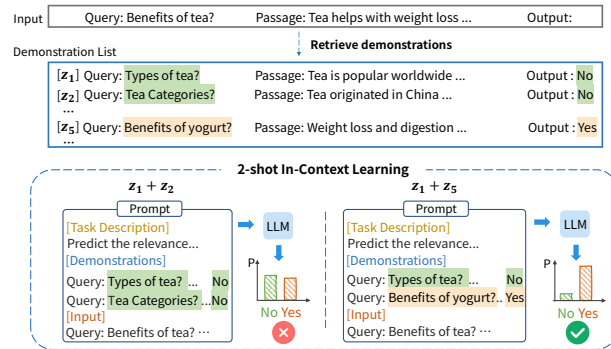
Input | Query: Benefits of tea? Passage: Tea helps with weight loss ... Output:

Demonstration List

Retrieve demonstrations

$[z_1]$ Query: Types of tea? Passage: Tea is popular worldwide ... Output : No
$[z_2]$ Query: Tea Categories? Passage: Tea originated in China ... Output : No
...
$[z_5]$ Query: Benefits of yogurt? Passage: Weight loss and digestion ... Output : Yes
...

2-shot In-Context Learning

$z_1 + z_2$

Prompt
[Task Description]
Predict the relevance...
[Demonstrations]
Query: Types of tea? ... No
Query: Tea Categories? ... No
[Input]
Query: Benefits of tea? ...

LLM

P

No Yes

$z_1 + z_5$

Prompt
[Task Description]
Predict the relevance...
[Demonstrations]
Query: Types of tea? ... No
Query: Benefits of yogurt?.. Yes
[Input]
Query: Benefits of tea? ...

LLM

P

No Yes